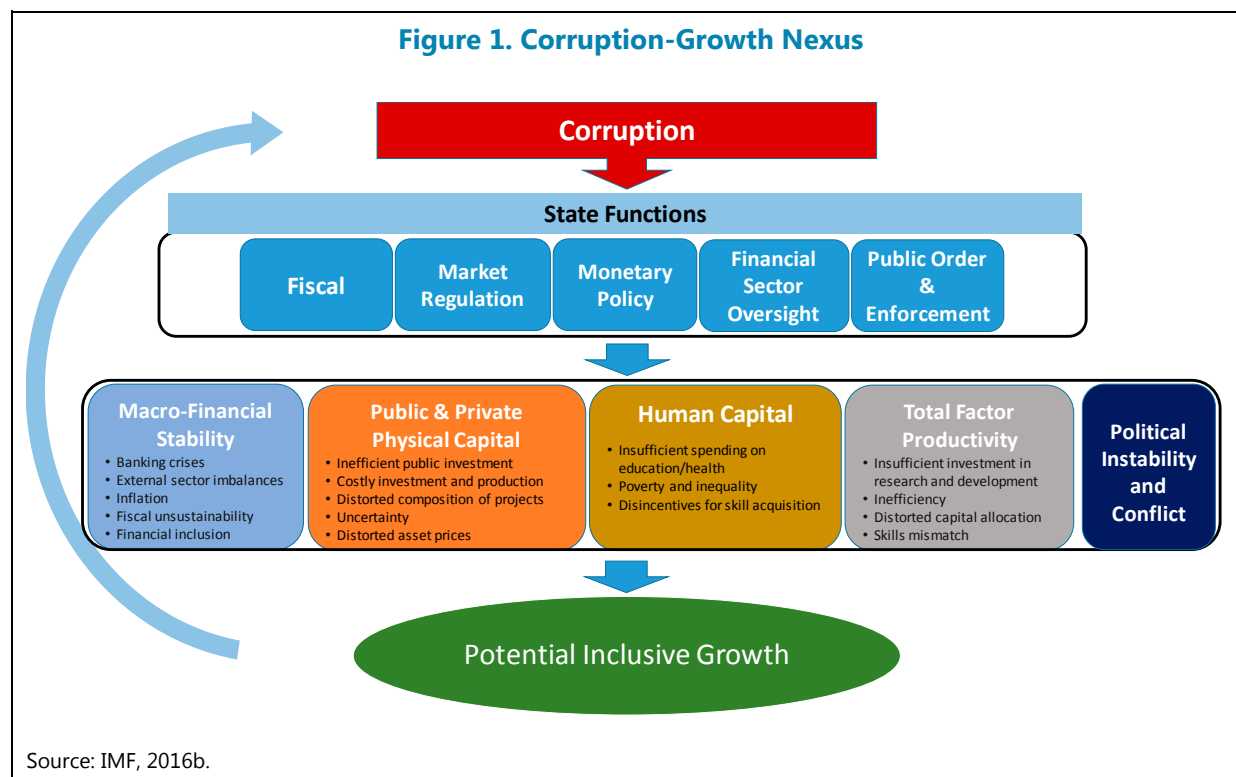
Figure 1. Corruption-Growth Nexus

Corruption

State Functions

Fiscal

Market Regulation

Monetary Policy

Financial Sector Oversight

Public Order & Enforcement

Macro-Financial Stability
• Banking crises
• External sector imbalances
• Inflation
• Fiscal unsustainability
• Financial inclusion

Public & Private Physical Capital
• Inefficient public investment
• Costly investment and production
• Distorted composition of projects
• Uncertainty
• Distorted asset prices

Human Capital
• Insufficient spending on education/health
• Poverty and inequality
• Disincentives for skill acquisition

Total Factor Productivity
• Insufficient investment in research and development
• Inefficiency
• Distorted capital allocation
• Skills mismatch

Political Instability and Conflict

Potential Inclusive Growth

Source: IMF, 2016b.